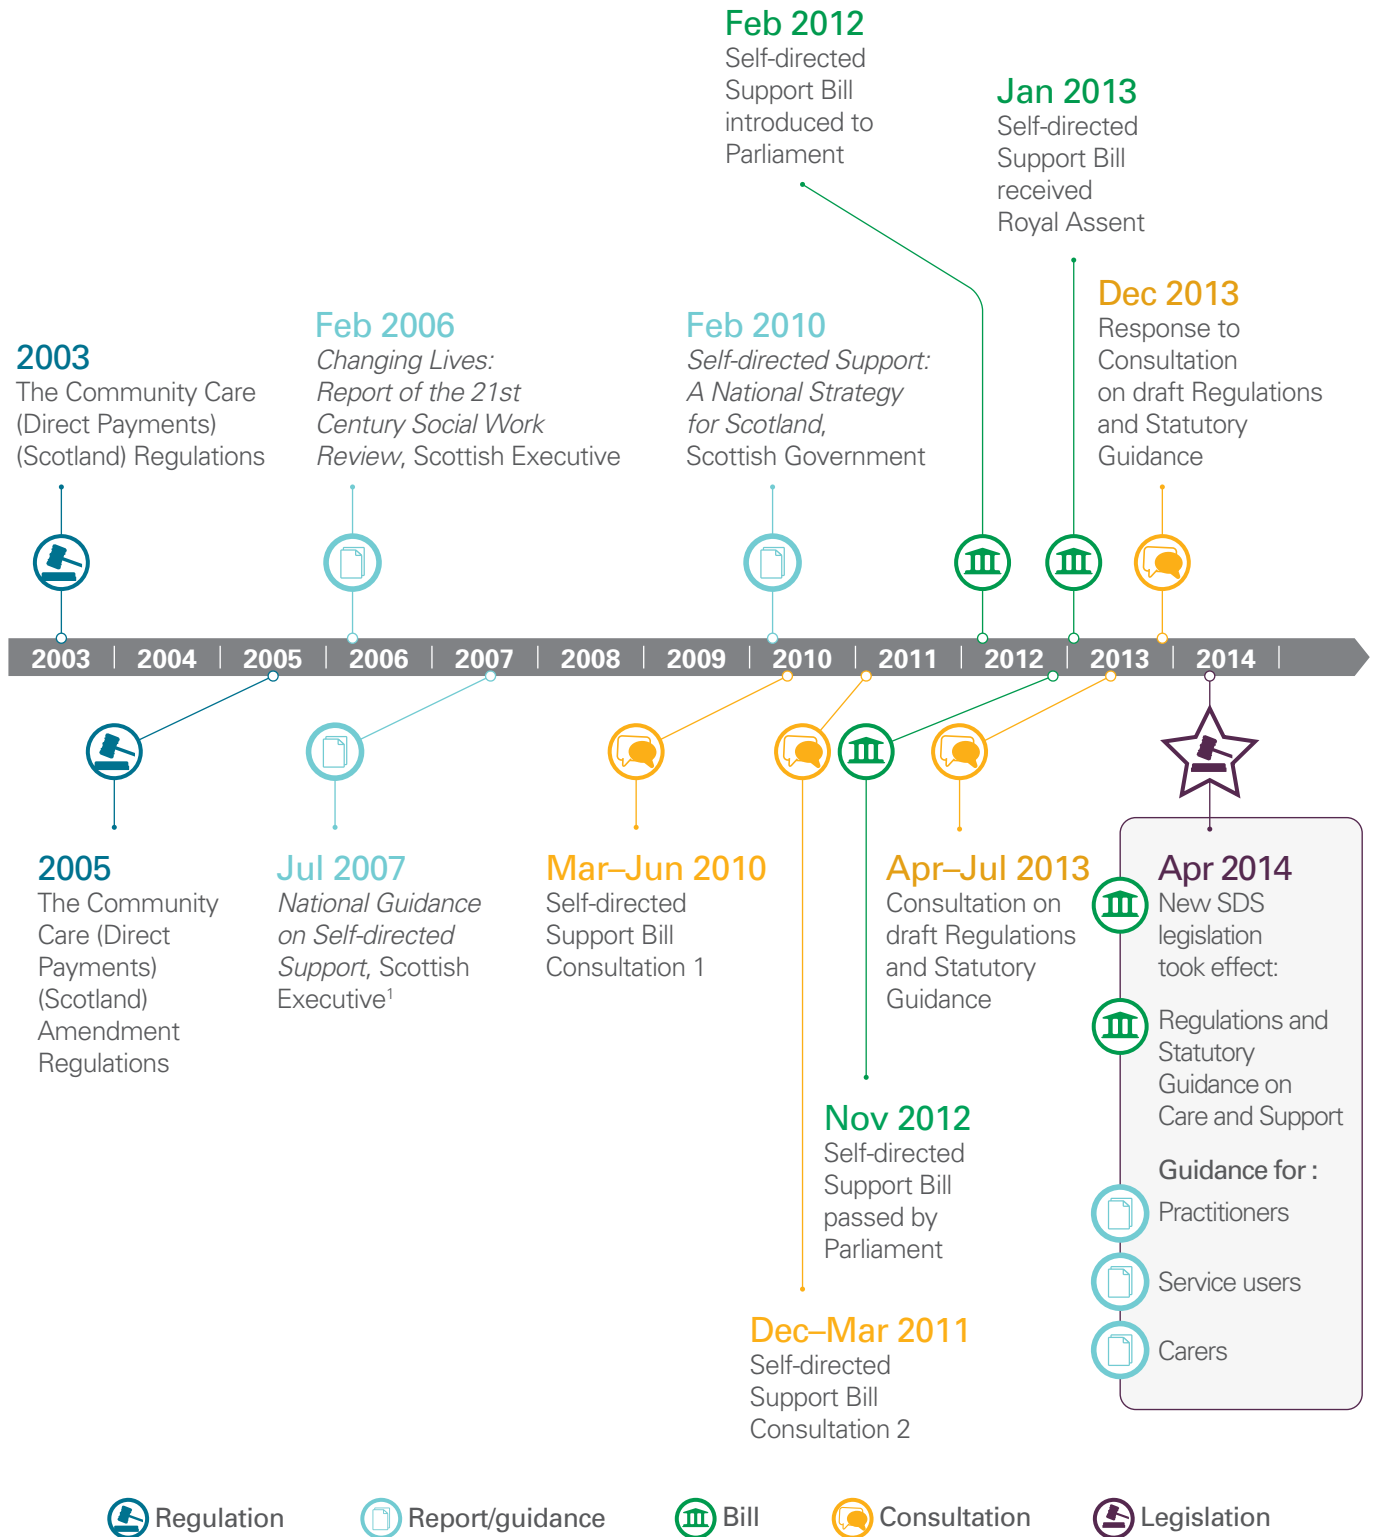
Feb 2012
Self-directed Support Bill introduced to Parliament

Jan 2013
Self-directed Support Bill received Royal Assent

2003
The Community Care (Direct Payments) (Scotland) Regulations

Feb 2006
*Changing Lives: Report of the 21st Century Social Work Review*, Scottish Executive

Feb 2010
*Self-directed Support: A National Strategy for Scotland*, Scottish Government

Dec 2013
Response to Consultation on draft Regulations and Statutory Guidance

2003 | 2004 | 2005 | 2006 | 2007 | 2008 | 2009 | 2010 | 2011 | 2012 | 2013 | 2014

2005
The Community Care (Direct Payments) (Scotland) Amendment Regulations

Jul 2007
*National Guidance on Self-directed Support*, Scottish Executive$^1$

Mar–Jun 2010
Self-directed Support Bill Consultation 1

Apr–Jul 2013
Consultation on draft Regulations and Statutory Guidance

Apr 2014
New SDS legislation took effect:

Regulations and Statutory Guidance on Care and Support

Guidance for :
Practitioners
Service users
Carers

Nov 2012
Self-directed Support Bill passed by Parliament

Dec–Mar 2011
Self-directed Support Bill Consultation 2

Regulation
Report/guidance
Bill
Consultation
Legislation